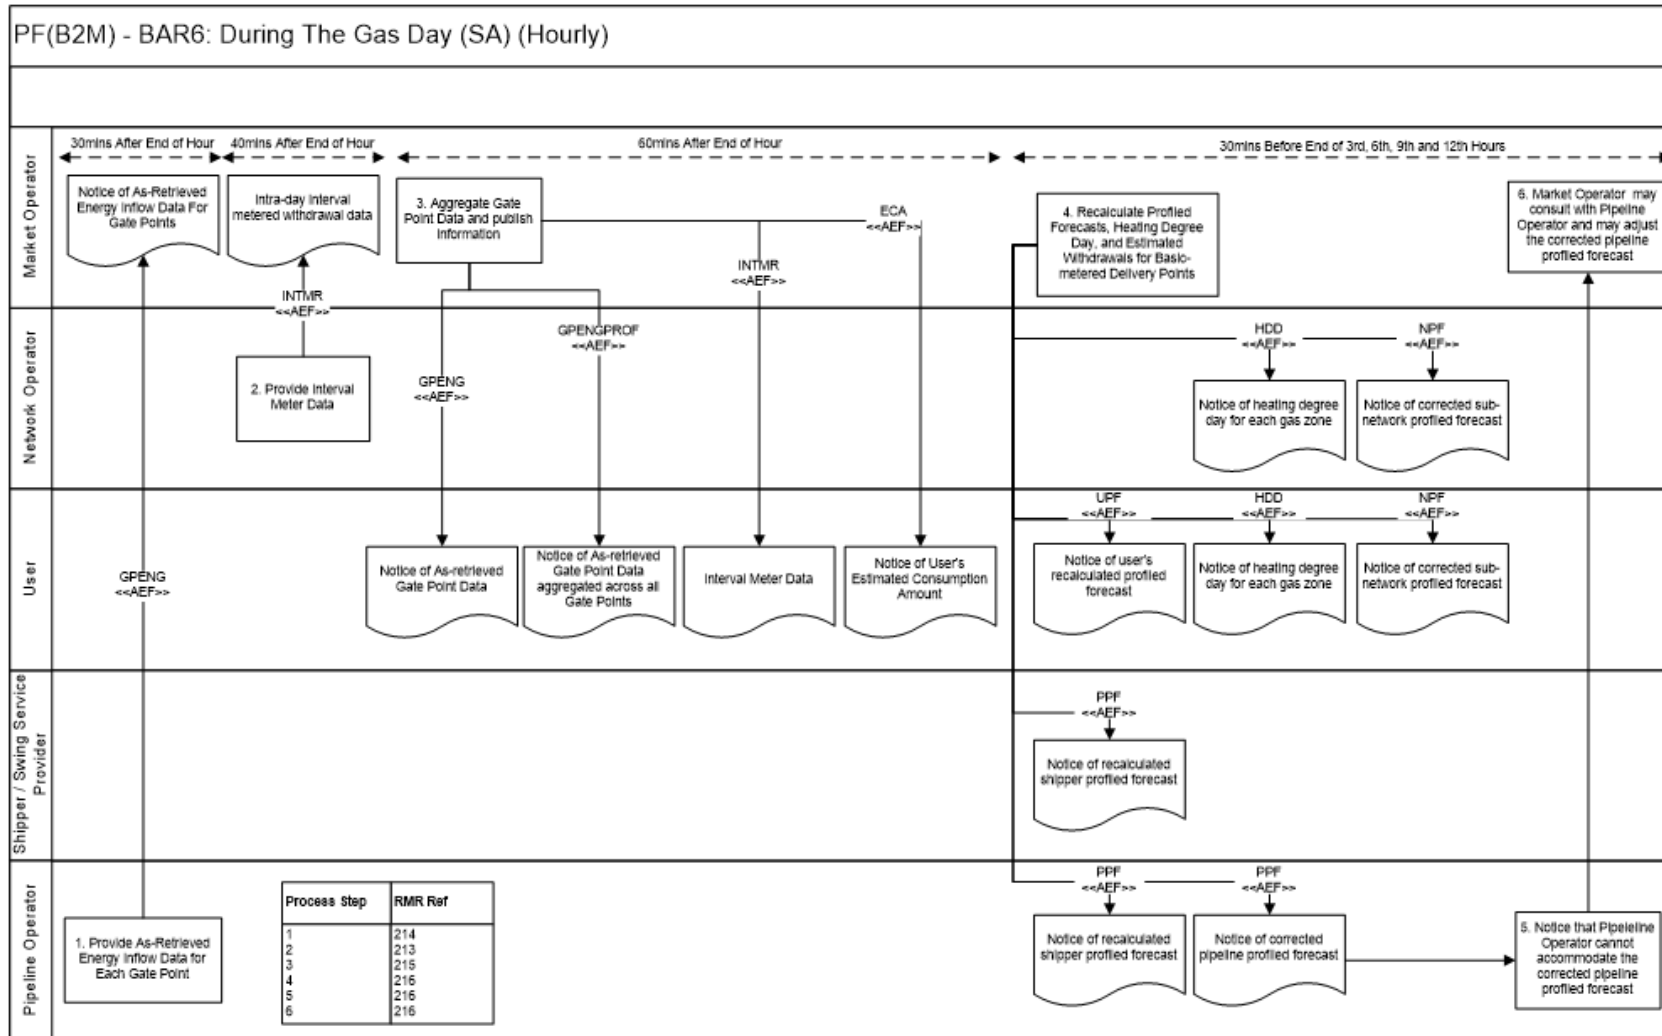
PF(B2M) - BAR6: During The Gas Day (SA) (Hourly)

Market Operator

30mins After End of Hour

40mins After End of Hour

60mins After End of Hour

30mins Before End of 3rd, 6th, 9th and 12th Hours

Notice of As-Retrieved Energy Inflow Data For Gate Points

Intra-day interval metered withdrawal data

3. Aggregate Gate Point Data and publish information

ECA <<AEF>>

INTMR <<AEF>>

4. Recalculate Profiled Forecasts, Heating Degree Day, and Estimated Withdrawals for Basic-metered Delivery Points

6. Market Operator may consult with Pipeline Operator and may adjust the corrected pipeline profiled forecast

Network Operator

INTMR <<AEF>>

GPENGPROF <<AEF>>

GPENG <<AEF>>

2. Provide Interval Meter Data

HDD <<AEF>>

NPF <<AEF>>

Notice of heating degree day for each gas zone

Notice of corrected sub-network profiled forecast

User

GPENG <<AEF>>

Notice of As-retrieved Gate Point Data

Notice of As-retrieved Gate Point Data aggregated across all Gate Points

Interval Meter Data

Notice of User's Estimated Consumption Amount

UPF <<AEF>>

HDD <<AEF>>

NPF <<AEF>>

Notice of user's recalculated profiled forecast

Notice of heating degree day for each gas zone

Notice of corrected sub-network profiled forecast

Shipper / Swing Service Provider

PPF <<AEF>>

Notice of recalculated shipper profiled forecast

Pipeline Operator

1. Provide As-Retrieved Energy Inflow Data for Each Gate Point

| Process Step | RMR Ref |
|---|---|
| 1 | 214 |
| 2 | 213 |
| 3 | 215 |
| 4 | 216 |
| 5 | 216 |
| 6 | 216 |

PPF <<AEF>>

PPF <<AEF>>

Notice of recalculated shipper profiled forecast

Notice of corrected pipeline profiled forecast

5. Notice that Pipeline Operator cannot accommodate the corrected pipeline profiled forecast